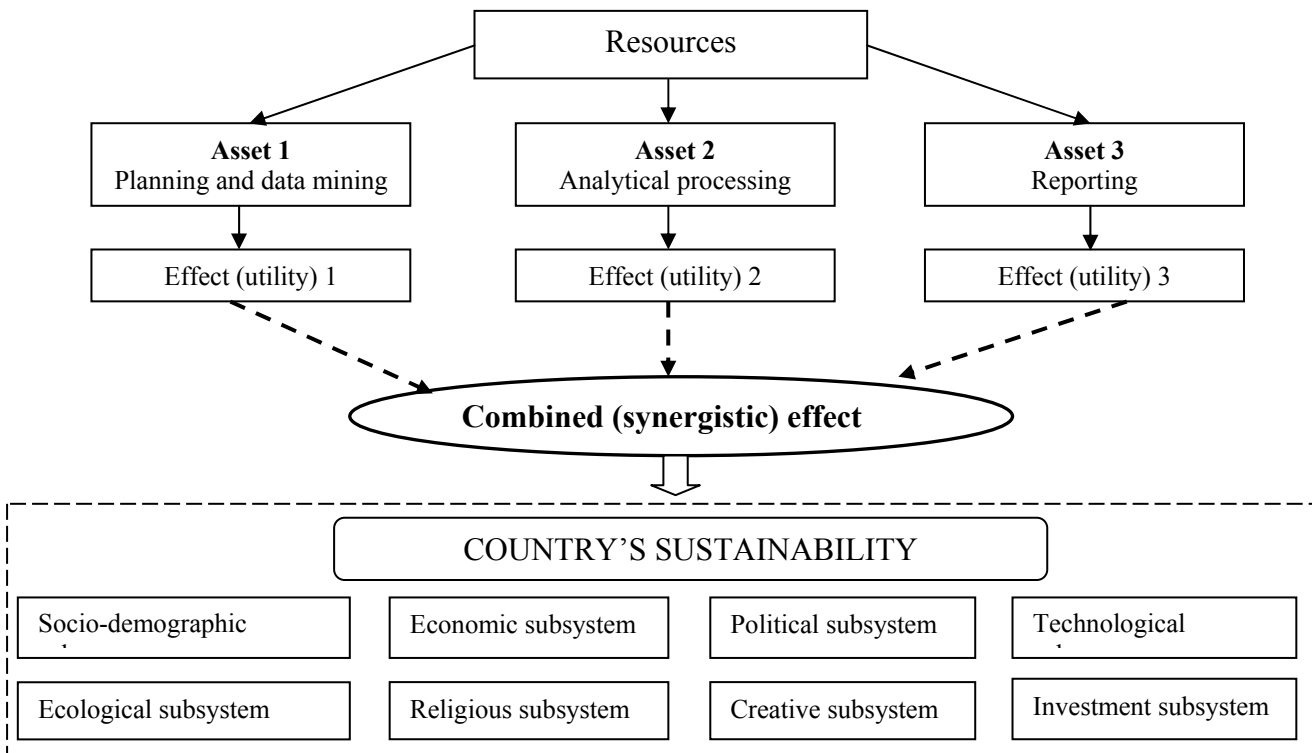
Resources

**Asset 1**
Planning and data mining

**Asset 2**
Analytical processing

**Asset 3**
Reporting

Effect (utility) 1

Effect (utility) 2

Effect (utility) 3

**Combined (synergistic) effect**

COUNTRY'S SUSTAINABILITY

Socio-demographic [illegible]

Economic subsystem

Political subsystem

Technological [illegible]

Ecological subsystem

Religious subsystem

Creative subsystem

Investment subsystem